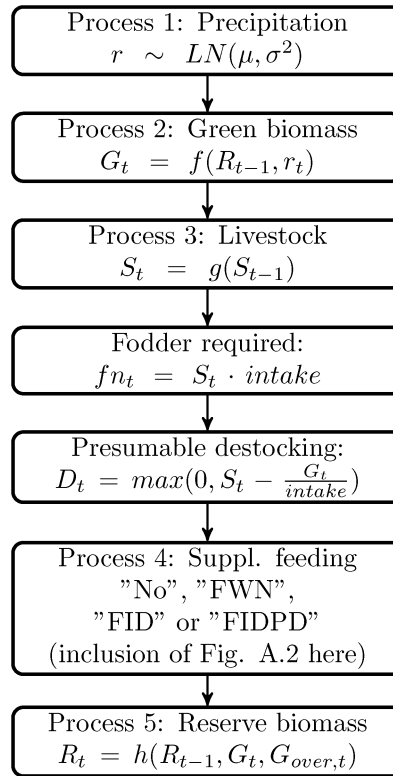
Process 1: Precipitation
$r \sim LN(\mu, \sigma^2)$

Process 2: Green biomass
$G_t = f(R_{t-1}, r_t)$

Process 3: Livestock
$S_t = g(S_{t-1})$

Fodder required:
$fn_t = S_t \cdot intake$

Presumable destocking:
$D_t = max(0, S_t - \frac{G_t}{intake})$

Process 4: Suppl. feeding
"No", "FWN",
"FID" or "FIDPD"
(inclusion of Fig. A.2 here)

Process 5: Reserve biomass
$R_t = h(R_{t-1}, G_t, G_{over,t})$